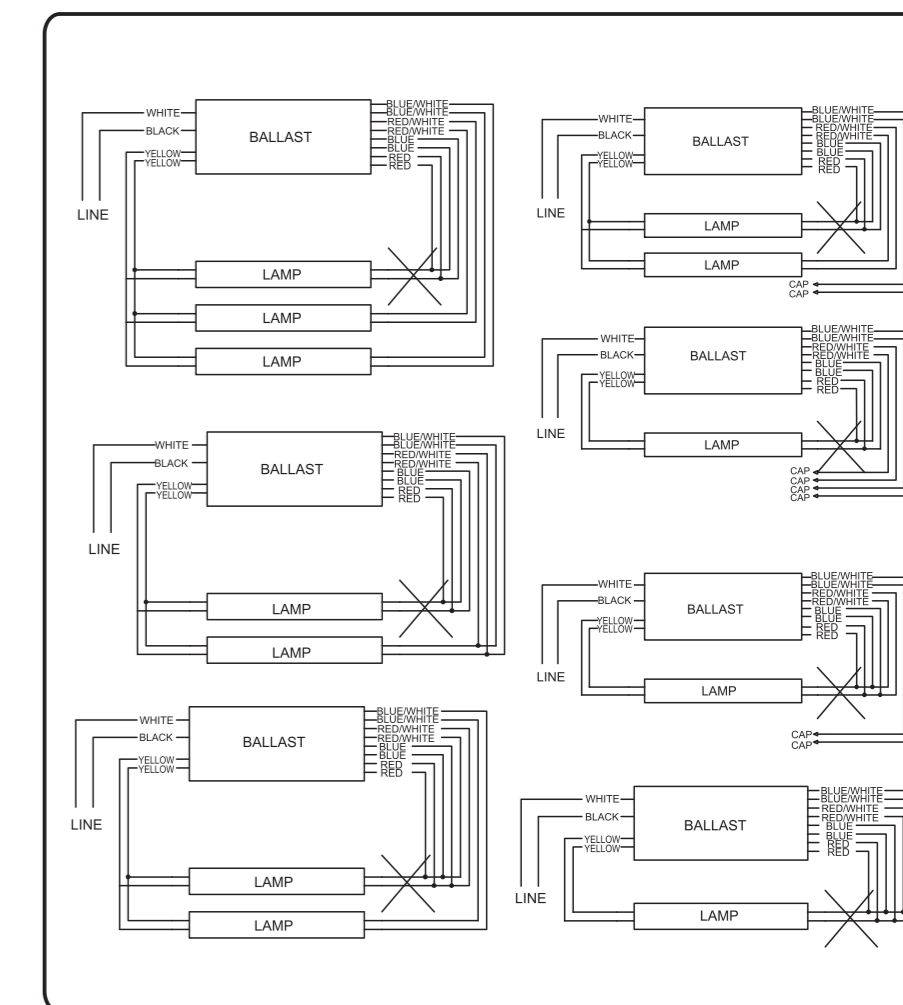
WHITE
BLACK
YELLOW
YELLOW
BALLAST
BLUE/WHITE
BLUE/WHITE
RED/WHITE
RED/WHITE
BLUE
BLUE
RED
RED
LINE
LAMP
LAMP
LAMP

WHITE
BLACK
YELLOW
YELLOW
BALLAST
BLUE/WHITE
BLUE/WHITE
RED/WHITE
RED/WHITE
BLUE
BLUE
RED
RED
LINE
LAMP
LAMP

WHITE
BLACK
YELLOW
YELLOW
BALLAST
BLUE/WHITE
BLUE/WHITE
RED/WHITE
RED/WHITE
BLUE
BLUE
RED
RED
LINE
LAMP
LAMP

WHITE
BLACK
YELLOW
YELLOW
BALLAST
BLUE/WHITE
BLUE/WHITE
RED/WHITE
RED/WHITE
BLUE
BLUE
RED
RED
LINE
LAMP
LAMP
CAP
CAP

WHITE
BLACK
YELLOW
YELLOW
BALLAST
BLUE/WHITE
BLUE/WHITE
RED/WHITE
RED/WHITE
BLUE
BLUE
RED
RED
LINE
LAMP
CAP
CAP
CAP
CAP

WHITE
BLACK
YELLOW
YELLOW
BALLAST
BLUE/WHITE
BLUE/WHITE
RED/WHITE
RED/WHITE
BLUE
BLUE
RED
RED
LINE
LAMP
CAP
CAP

WHITE
BLACK
YELLOW
YELLOW
BALLAST
BLUE/WHITE
BLUE/WHITE
RED/WHITE
RED/WHITE
BLUE
BLUE
RED
RED
LINE
LAMP